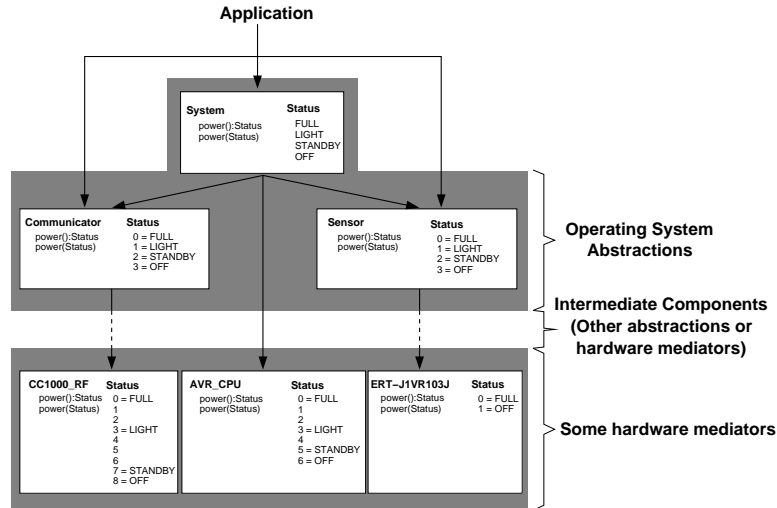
Application

System
power():Status
power(Status)

Status
FULL
LIGHT
STANDBY
OFF

Communicator
power():Status
power(Status)

Status
0 = FULL
1 = LIGHT
2 = STANDBY
3 = OFF

Sensor
power():Status
power(Status)

Status
0 = FULL
1 = LIGHT
2 = STANDBY
3 = OFF

Operating System Abstractions

Intermediate Components (Other abstractions or hardware mediators)

CC1000_RF
power():Status
power(Status)

Status
0 = FULL
1
2
3 = LIGHT
4
5
6
7 = STANDBY
8 = OFF

AVR_CPU
power():Status
power(Status)

Status
0 = FULL
1
2
3 = LIGHT
4
5 = STANDBY
6 = OFF

ERT–J1VR103J
power():Status
power(Status)

Status
0 = FULL
1 = OFF

Some hardware mediators